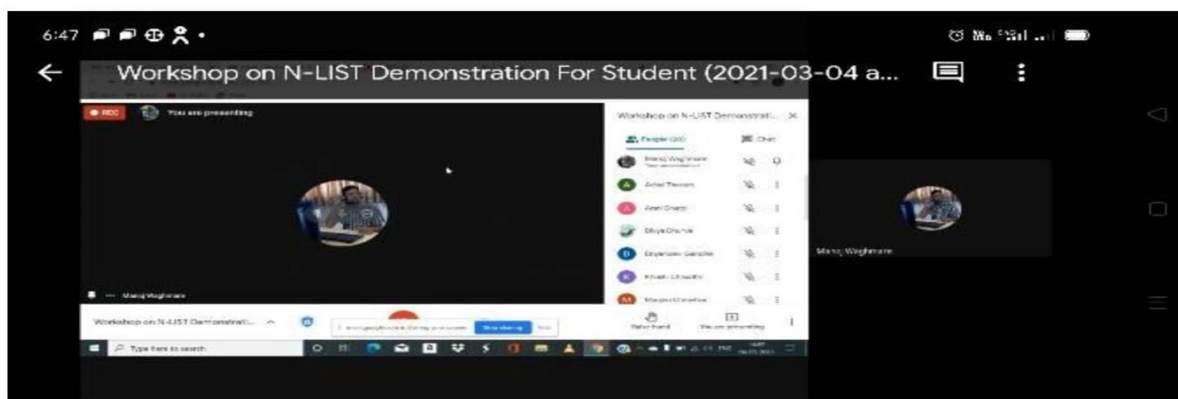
6:47

Workshop on N-LIST Demonstration For Student (2021-03-04 a...

REC You are presenting

Workshop on N-LIST Demonstrati... ×

People (20) Chat

Manoj Waghmare

Ashal Tawam

Arati Dhanja

Divya Dhanje

Dnyaneshwar Gandhe

Kiran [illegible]

Manoj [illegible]

Manoj Waghmare

Manoj Waghmare

Workshop on N-LIST Demonstrati...

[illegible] Stop sharing Hide

Raise hand You are presenting

Type here to search